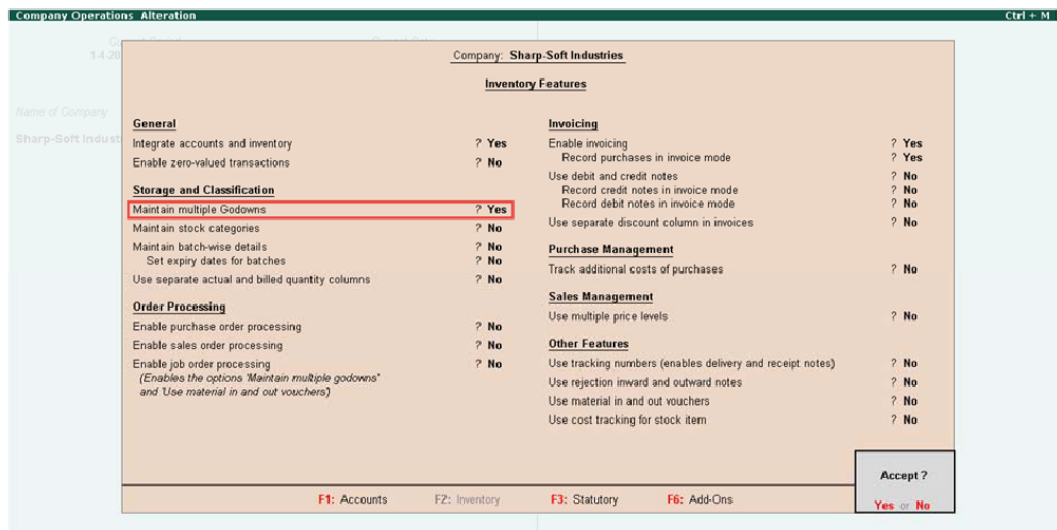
Company Operations Alteration

Ctrl + M

1-4-20

Name of Company

Sharp-Soft Indust

Company: Sharp-Soft Industries

Inventory Features

General

Integrate accounts and inventory ? Yes

Enable zero-valued transactions ? No

Storage and Classification

Maintain multiple Godowns ? Yes

Maintain stock categories ? No

Maintain batch-wise details ? No

Set expiry dates for batches ? No

Use separate actual and billed quantity columns ? No

Order Processing

Enable purchase order processing ? No

Enable sales order processing ? No

Enable job order processing ? No

(Enables the options 'Maintain multiple godowns' and 'Use material in and out vouchers')

Invoicing

Enable invoicing ? Yes

Record purchases in invoice mode ? Yes

Use debit and credit notes ? No

Record credit notes in invoice mode ? No

Record debit notes in invoice mode ? No

Use separate discount column in invoices ? No

Purchase Management

Track additional costs of purchases ? No

Sales Management

Use multiple price levels ? No

Other Features

Use tracking numbers (enables delivery and receipt notes) ? No

Use rejection inward and outward notes ? No

Use material in and out vouchers ? No

Use cost tracking for stock item ? No

Accept ?

Yes or No

F1: Accounts F2: Inventory F3: Statutory F6: Add-Ons